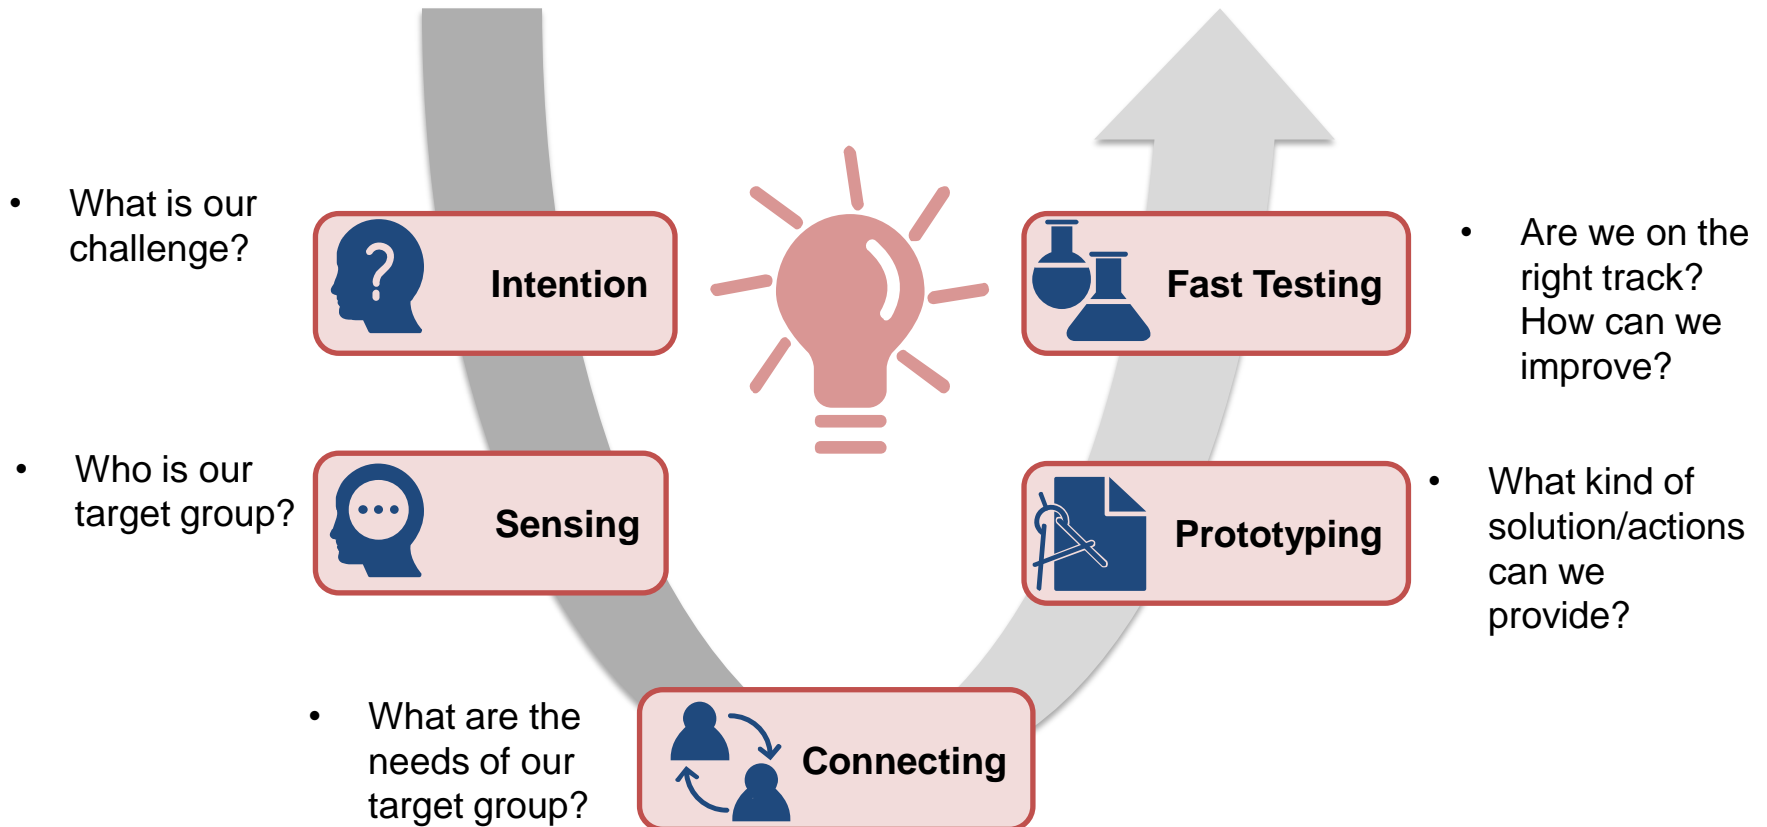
• What is our challenge?

Intention

Fast Testing

• Are we on the right track? How can we improve?

• Who is our target group?

Sensing

Prototyping

• What kind of solution/actions can we provide?

• What are the needs of our target group?

Connecting